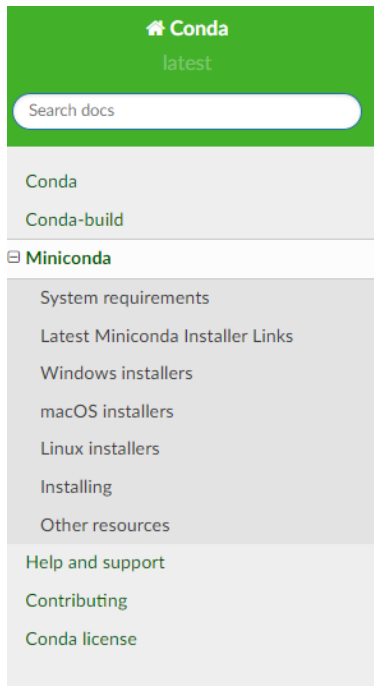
Conda
latest

Search docs

Conda
Conda-build
⊟ Miniconda
System requirements
Latest Miniconda Installer Links
Windows installers
macOS installers
Linux installers
Installing
Other resources
Help and support
Contributing
Conda license